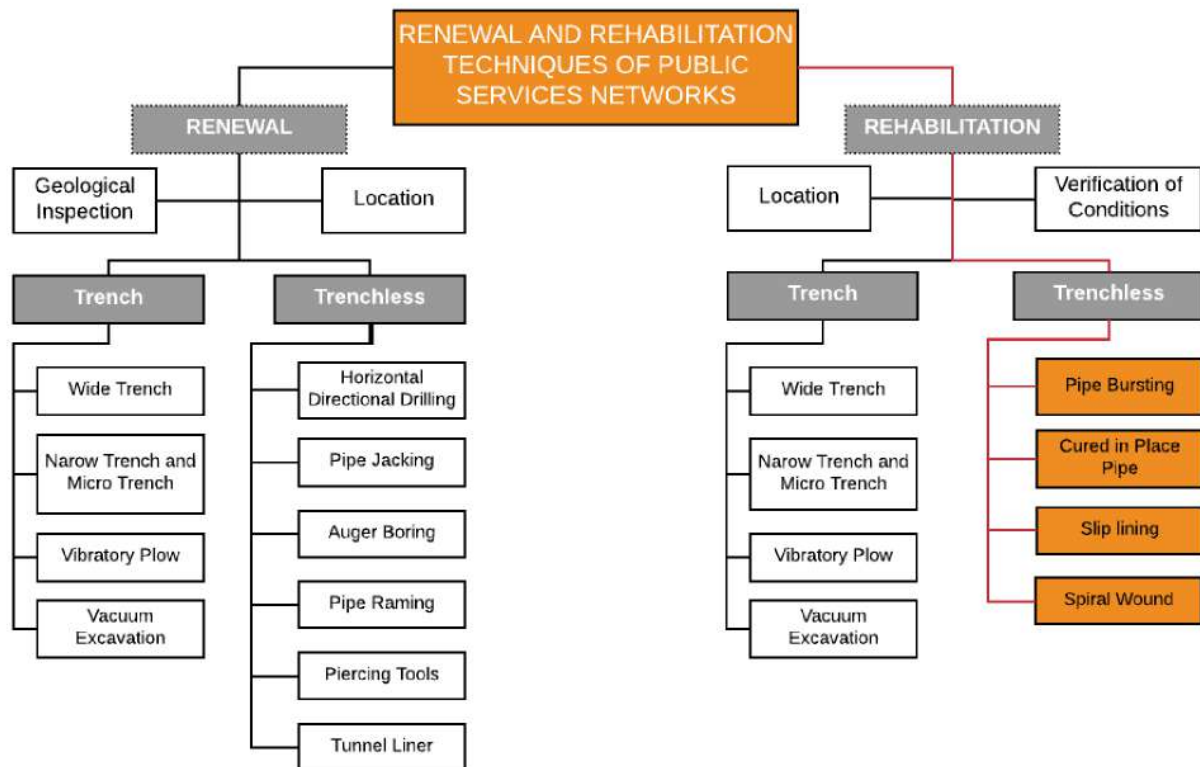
RENEWAL AND REHABILITATION TECHNIQUES OF PUBLIC SERVICES NETWORKS

RENEWAL

Geological Inspection

Location

Trench

Wide Trench

Narow Trench and Micro Trench

Vibratory Plow

Vacuum Excavation

Trenchless

Horizontal Directional Drilling

Pipe Jacking

Auger Boring

Pipe Raming

Piercing Tools

Tunnel Liner

REHABILITATION

Location

Verification of Conditions

Trench

Wide Trench

Narow Trench and Micro Trench

Vibratory Plow

Vacuum Excavation

Trenchless

Pipe Bursting

Cured in Place Pipe

Slip lining

Spiral Wound